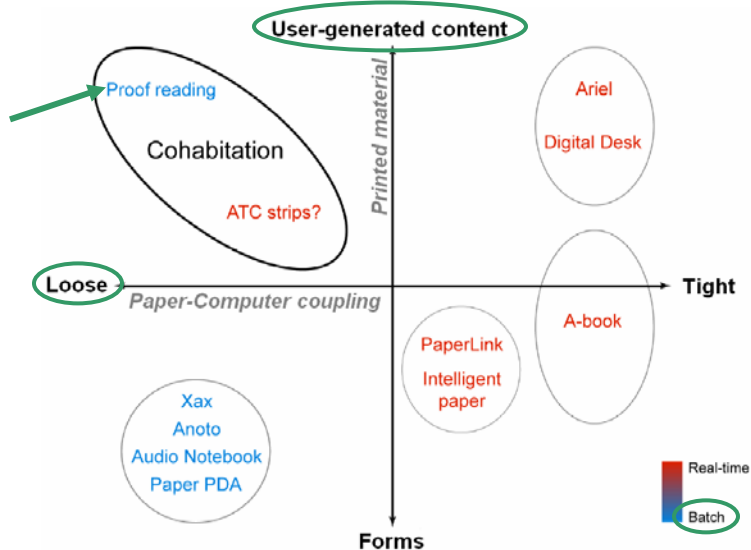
User-generated content

Printed material

Proof reading

Cohabitation

ATC strips?

Ariel

Digital Desk

Loose

Paper-Computer coupling

Tight

A-book

PaperLink

Intelligent paper

Xax

Anoto

Audio Notebook

Paper PDA

Real-time

Batch

Forms